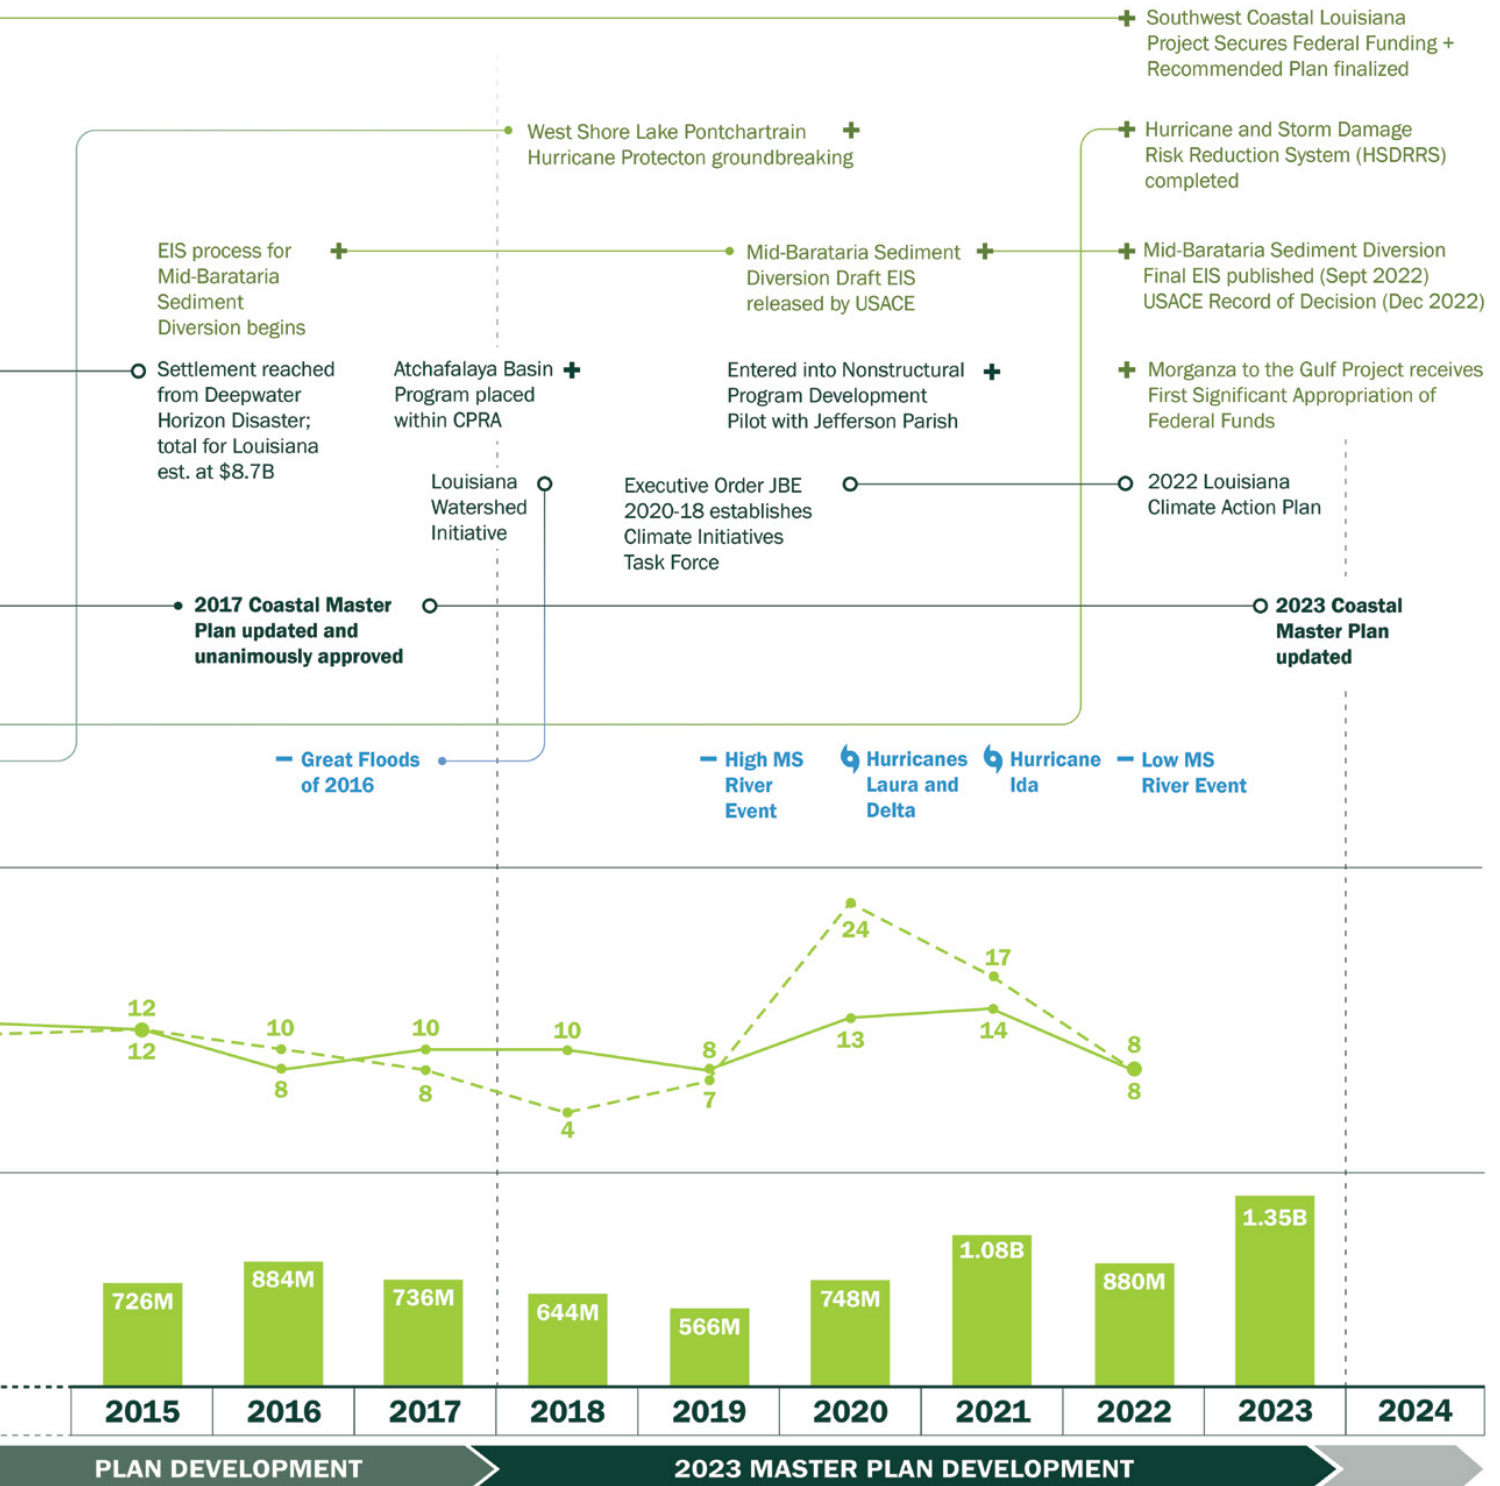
Southwest Coastal Louisiana Project Secures Federal Funding + Recommended Plan finalized

West Shore Lake Pontchartrain Hurricane Protecton groundbreaking

Hurricane and Storm Damage Risk Reduction System (HSDRRS) completed

EIS process for Mid-Barataria Sediment Diversion begins

Mid-Barataria Sediment Diversion Draft EIS released by USACE

Mid-Barataria Sediment Diversion Final EIS published (Sept 2022) USACE Record of Decision (Dec 2022)

Settlement reached from Deepwater Horizon Disaster; total for Louisiana est. at $8.7B

Atchafalaya Basin Program placed within CPRA

Entered into Nonstructural Program Development Pilot with Jefferson Parish

Morganza to the Gulf Project receives First Significant Appropriation of Federal Funds

Louisiana Watershed Initiative

Executive Order JBE 2020-18 establishes Climate Initiatives Task Force

2022 Louisiana Climate Action Plan

2017 Coastal Master Plan updated and unanimously approved

2023 Coastal Master Plan updated

Great Floods of 2016

High MS River Event

Hurricanes Laura and Delta

Hurricane Ida

Low MS River Event

12
12
10
8
10
8
10
4
8
7
24
13
17
14
8
8

726M
884M
736M
644M
566M
748M
1.08B
880M
1.35B

| 2015 | 2016 | 2017 | 2018 | 2019 | 2020 | 2021 | 2022 | 2023 | 2024 |
|---|---|---|---|---|---|---|---|---|---|

PLAN DEVELOPMENT
2023 MASTER PLAN DEVELOPMENT